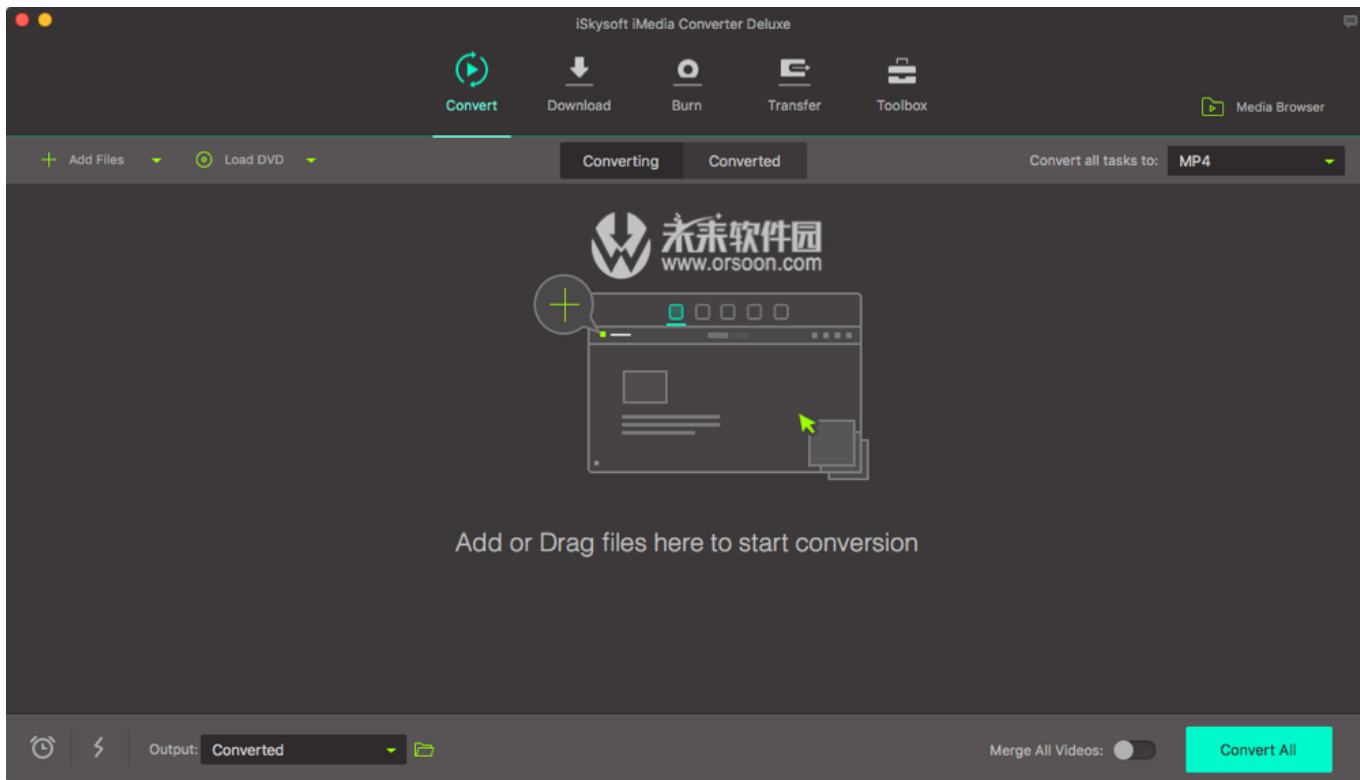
iSkysoft iMedia Converter Deluxe

Convert
Download
Burn
Transfer
Toolbox
Media Browser

Add Files
Load DVD
Converting
Converted
Convert all tasks to:
MP4

未来软件园
www.orsoon.com

Add or Drag files here to start conversion

Output:
Converted
Merge All Videos:
Convert All